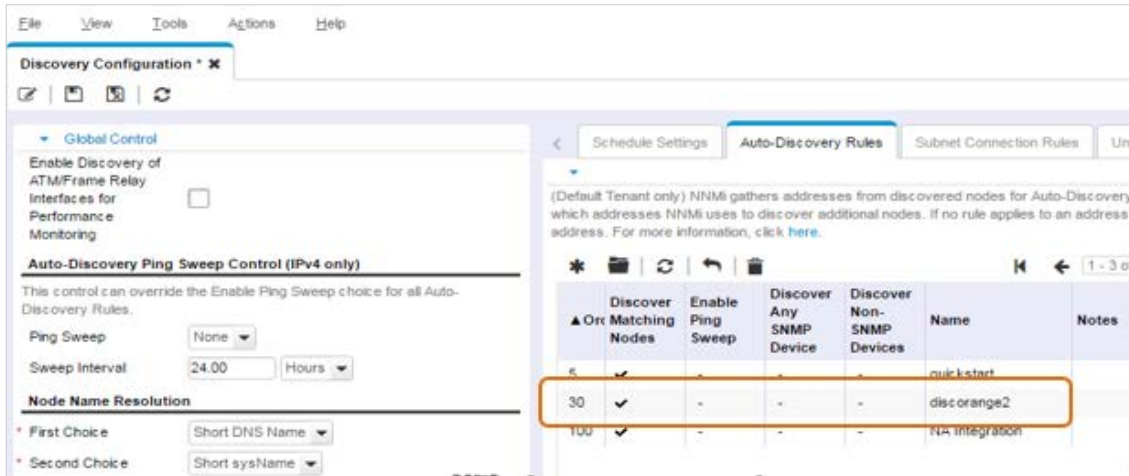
File View Tools Actions Help

Discovery Configuration * ✖

▾ Global Control

Enable Discovery of ATM/Frame Relay Interfaces for Performance Monitoring

Auto-Discovery Ping Sweep Control (IPv4 only)

This control can override the Enable Ping Sweep choice for all Auto-Discovery Rules.

Ping Sweep None

Sweep Interval 24.00 Hours

Node Name Resolution

* First Choice Short DNS Name

* Second Choice Short sysName

Schedule Settings | Auto-Discovery Rules | Subnet Connection Rules | Un

(Default Tenant only) NNMi gathers addresses from discovered nodes for Auto-Discovery which addresses NNMi uses to discover additional nodes. If no rule applies to an address address. For more information, click here.

1 - 3 o

| ▲Orc | Discover Matching Nodes | Enable Ping Sweep | Discover Any SNMP Device | Discover Non-SNMP Devices | Name | Notes |
|---|---|---|---|---|---|---|
| 5 | ✔ | - | - | - | quickstart | |
| 30 | ✔ | - | - | - | discorange2 | |
| 100 | ✔ | - | - | - | NA Integration | |